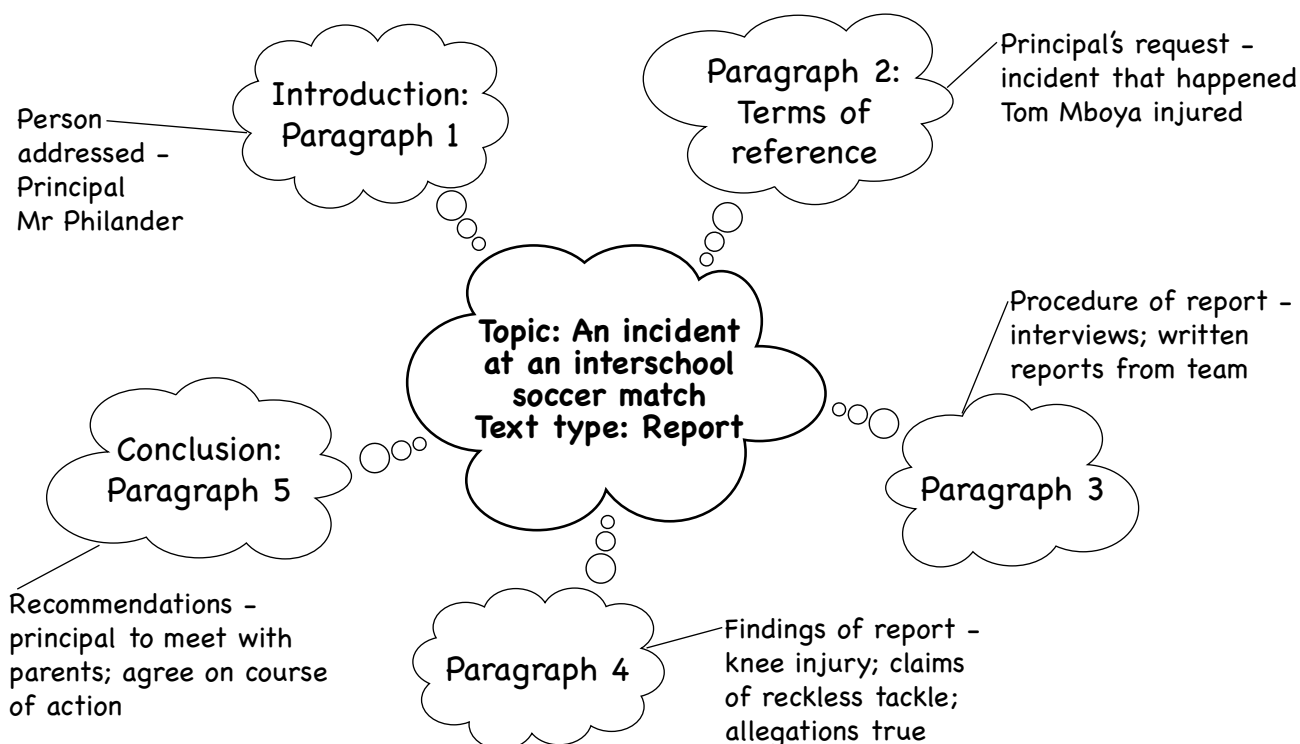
Topic: An incident at an interschool soccer match
Text type: Report

Introduction: Paragraph 1

Person addressed - Principal Mr Philander

Paragraph 2: Terms of reference

Principal's request - incident that happened Tom Mboya injured

Paragraph 3

Procedure of report - interviews; written reports from team

Paragraph 4

Findings of report - knee injury; claims of reckless tackle; allegations true

Conclusion: Paragraph 5

Recommendations - principal to meet with parents; agree on course of action